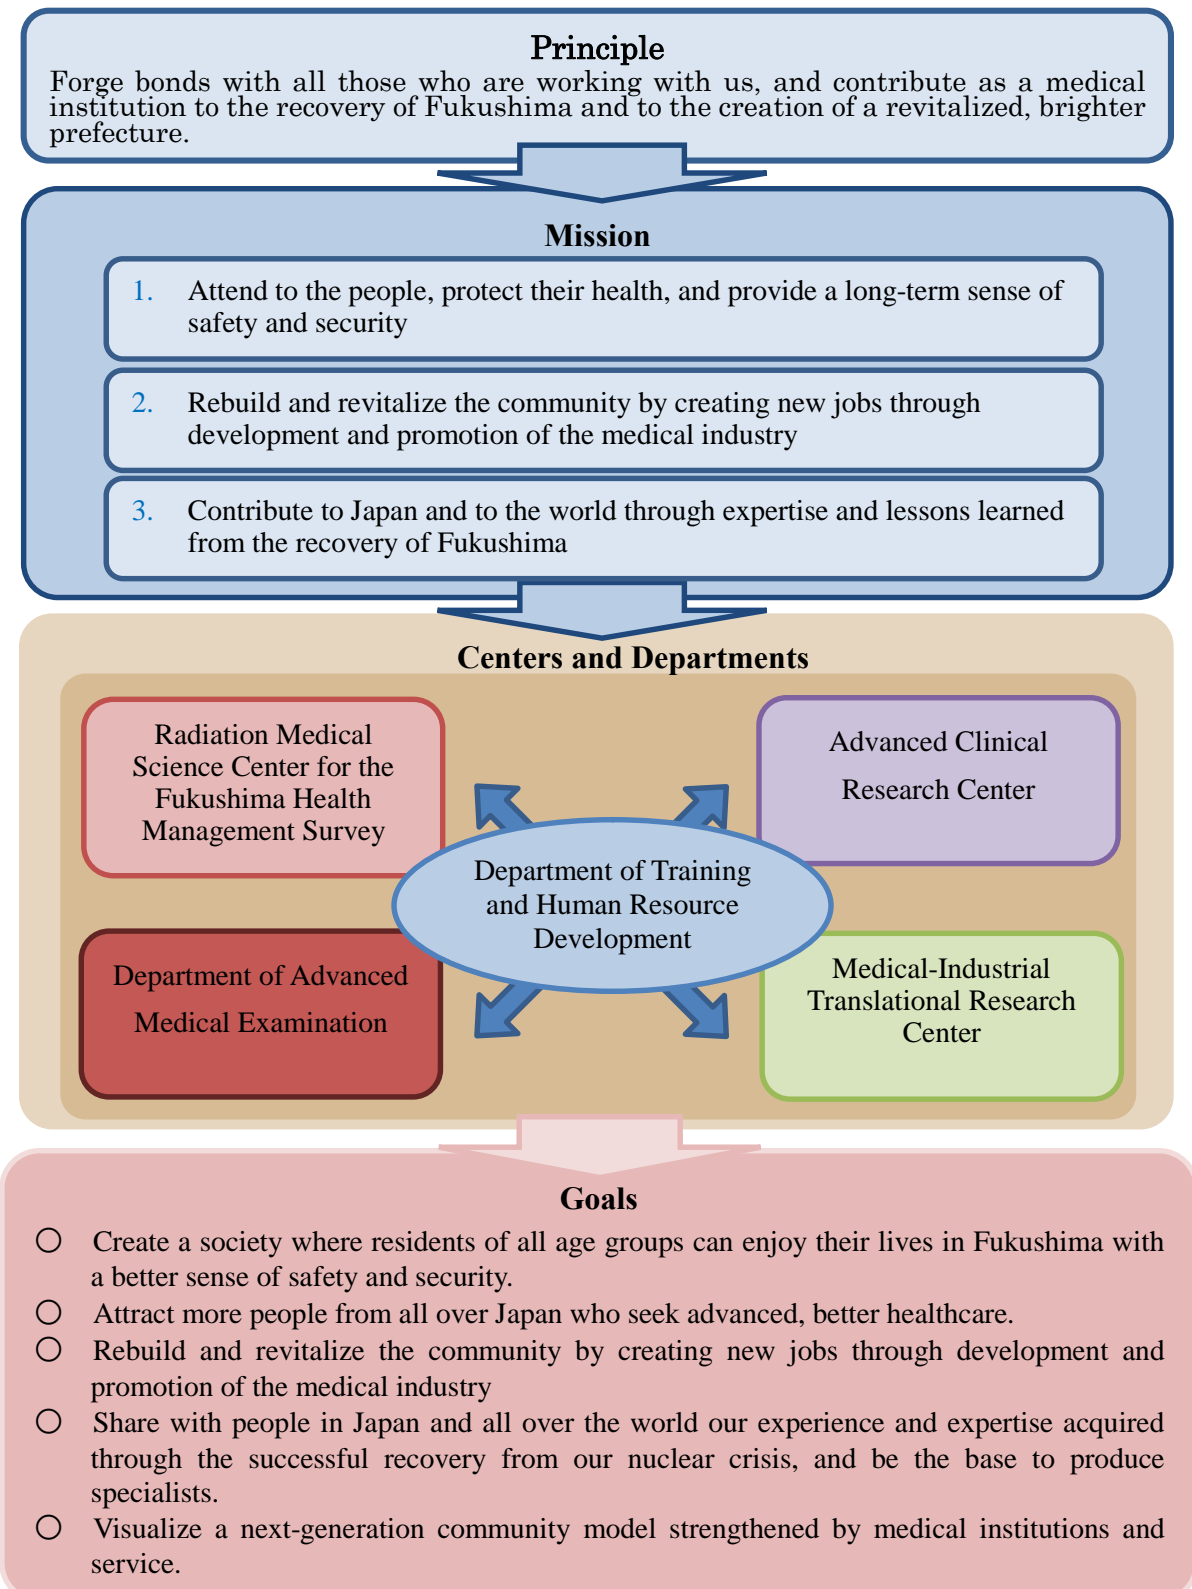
Principle
Forge bonds with all those who are working with us, and contribute as a medical institution to the recovery of Fukushima and to the creation of a revitalized, brighter prefecture.

Mission
1. Attend to the people, protect their health, and provide a long-term sense of safety and security
2. Rebuild and revitalize the community by creating new jobs through development and promotion of the medical industry
3. Contribute to Japan and to the world through expertise and lessons learned from the recovery of Fukushima

Centers and Departments
Radiation Medical Science Center for the Fukushima Health Management Survey
Advanced Clinical Research Center
Department of Training and Human Resource Development
Department of Advanced Medical Examination
Medical-Industrial Translational Research Center

Goals
○ Create a society where residents of all age groups can enjoy their lives in Fukushima with a better sense of safety and security.
○ Attract more people from all over Japan who seek advanced, better healthcare.
○ Rebuild and revitalize the community by creating new jobs through development and promotion of the medical industry
○ Share with people in Japan and all over the world our experience and expertise acquired through the successful recovery from our nuclear crisis, and be the base to produce specialists.
○ Visualize a next-generation community model strengthened by medical institutions and service.